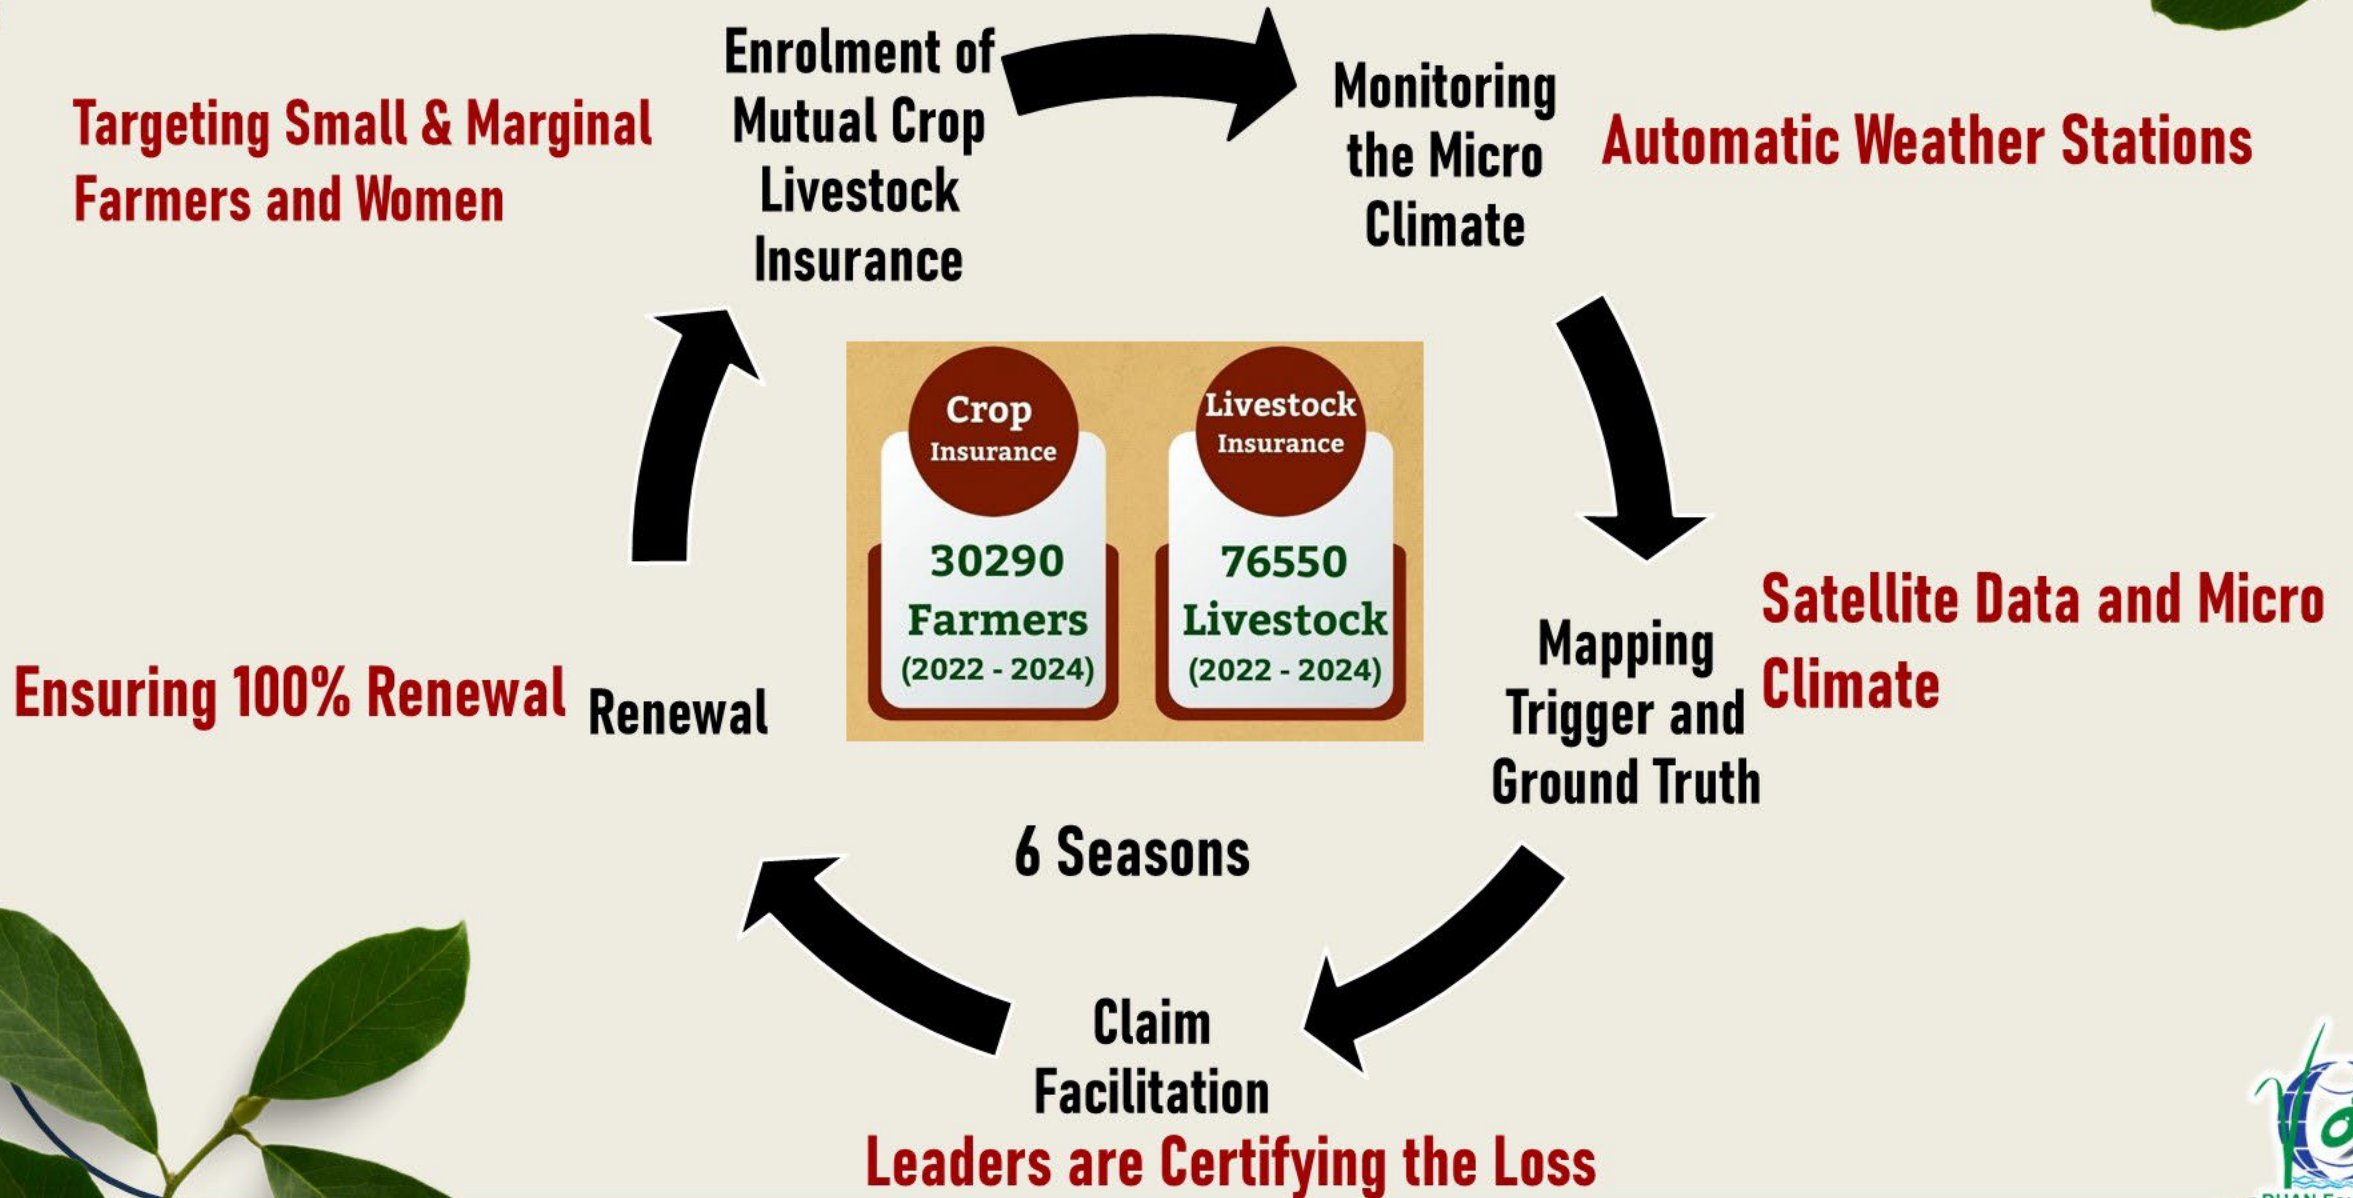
Targeting Small & Marginal Farmers and Women

Enrolment of Mutual Crop Livestock Insurance

Monitoring the Micro Climate

Automatic Weather Stations

Crop Insurance

30290 Farmers (2022 - 2024)

Livestock Insurance

76550 Livestock (2022 - 2024)

Satellite Data and Micro Climate

Mapping Trigger and Ground Truth

Ensuring 100% Renewal

Renewal

6 Seasons

Claim Facilitation

Leaders are Certifying the Loss